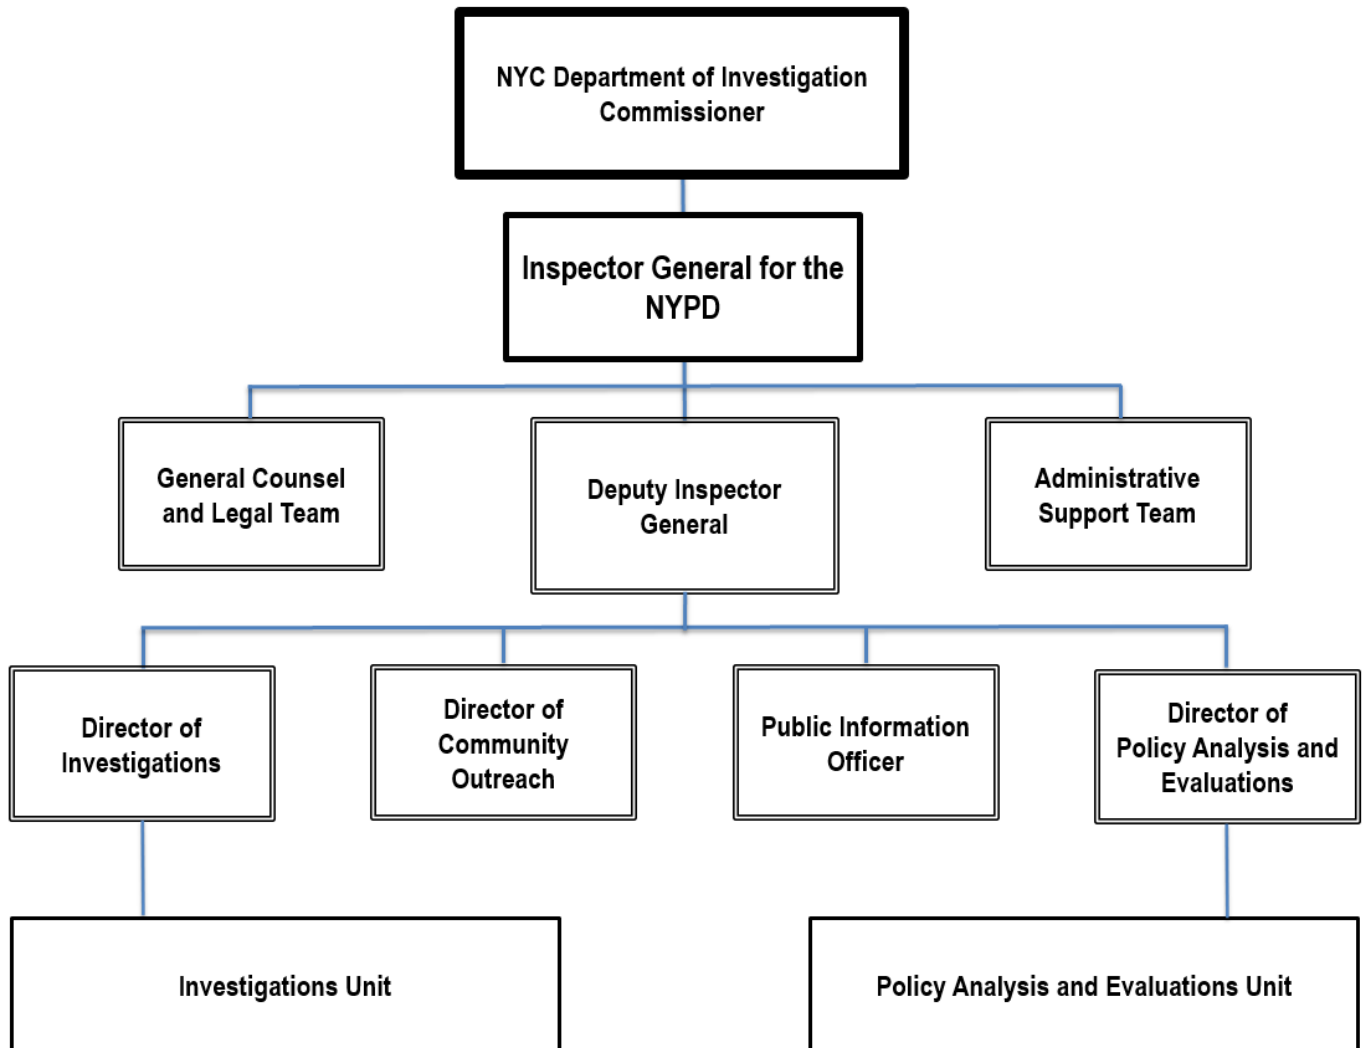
NYC Department of Investigation Commissioner

Inspector General for the NYPD

General Counsel and Legal Team

Deputy Inspector General

Administrative Support Team

Director of Investigations

Director of Community Outreach

Public Information Officer

Director of Policy Analysis and Evaluations

Investigations Unit

Policy Analysis and Evaluations Unit